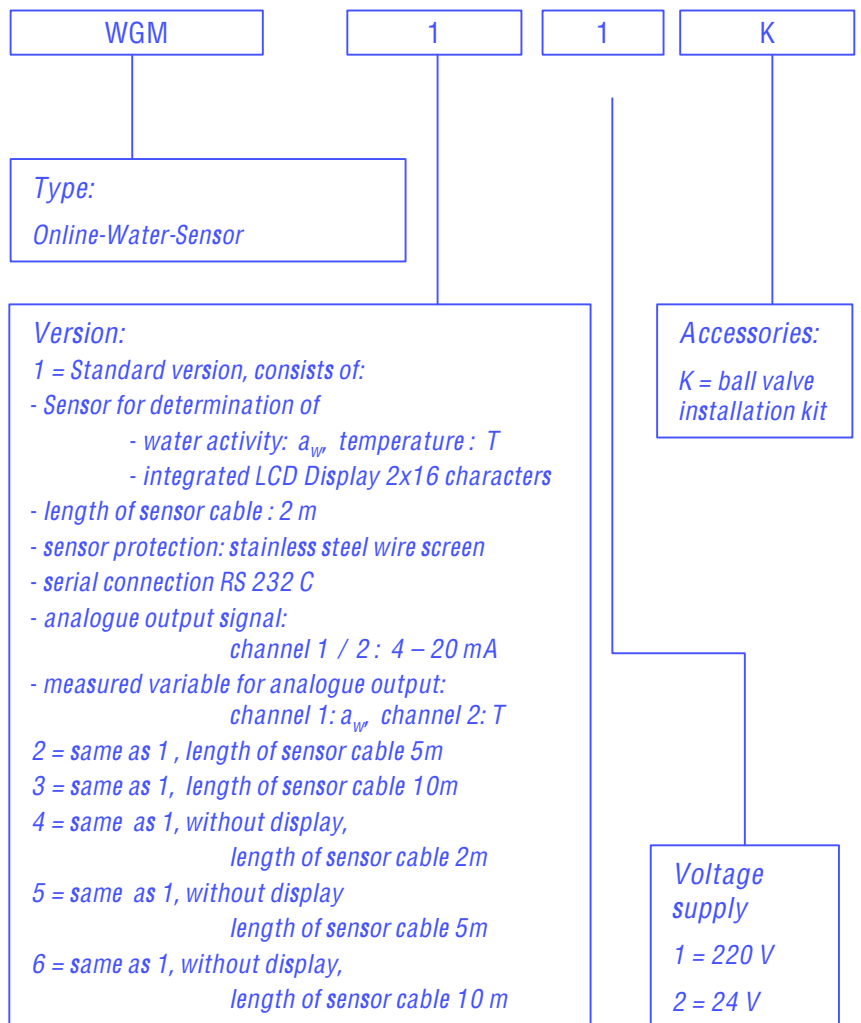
WGM

1

1

K

Type:

Online-Water-Sensor

Version:

1 = Standard version, consists of:

- Sensor for determination of

- water activity: $a_w$, temperature : T

- integrated LCD Display 2x16 characters

- length of sensor cable : 2 m

- sensor protection: stainless steel wire screen

- serial connection RS 232 C

- analogue output signal:

channel 1 / 2 : 4 – 20 mA

- measured variable for analogue output:

channel 1: $a_w$, channel 2: T

2 = same as 1 , length of sensor cable 5m

3 = same as 1, length of sensor cable 10m

4 = same as 1, without display,

length of sensor cable 2m

5 = same as 1, without display

length of sensor cable 5m

6 = same as 1, without display,

length of sensor cable 10 m

Accessories:

K = ball valve installation kit

Voltage supply

1 = 220 V

2 = 24 V